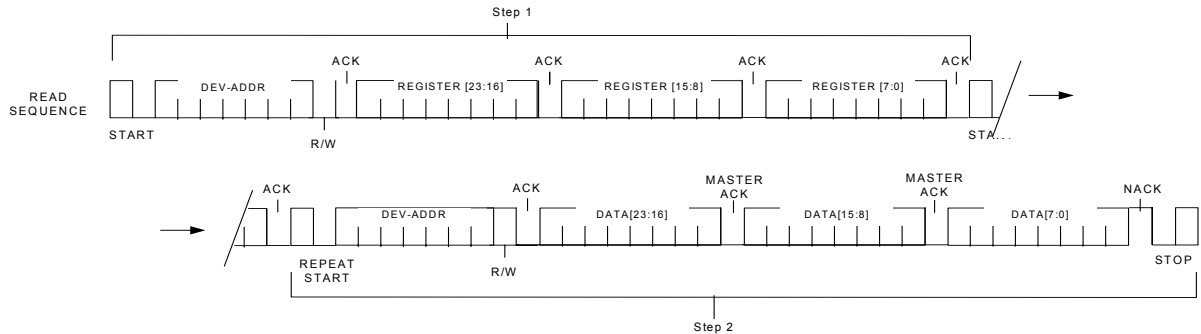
Step 1

READ SEQUENCE

DEV-ADDR

ACK

REGISTER [23:16]

ACK

REGISTER [15:8]

ACK

REGISTER [7:0]

ACK

START

R/W

STA...

ACK

DEV-ADDR

ACK

MASTER ACK

DATA[23:16]

MASTER ACK

DATA[15:8]

NACK

DATA[7:0]

REPEAT START

R/W

STOP

Step 2